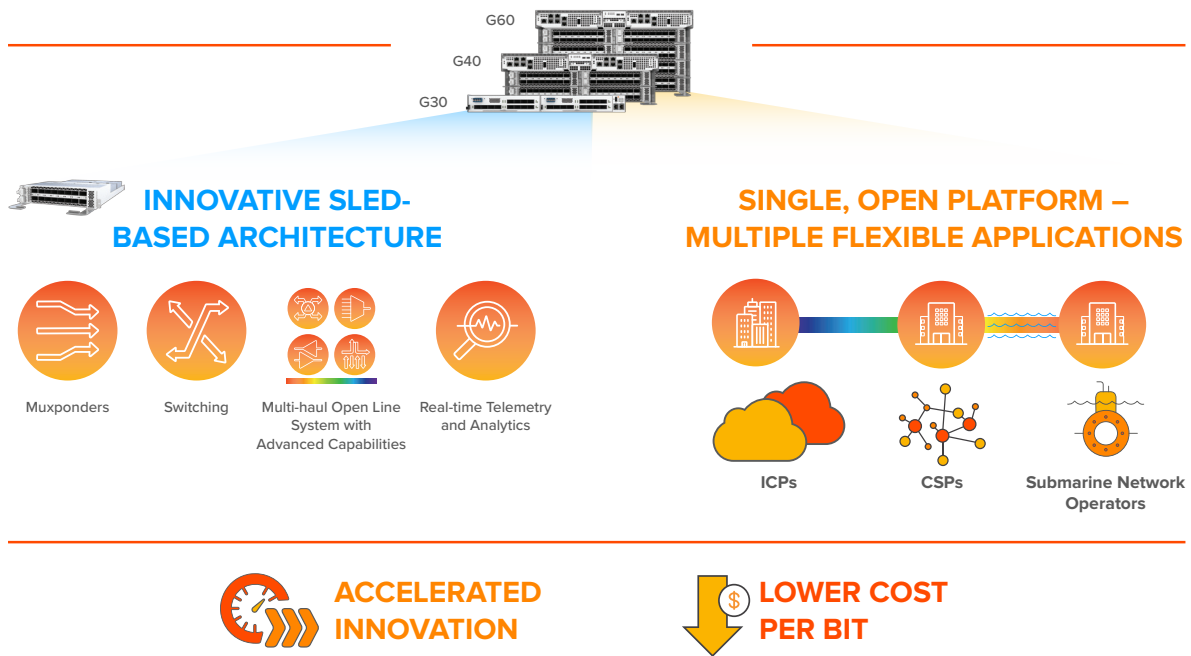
G60

G40

G30

INNOVATIVE SLED-BASED ARCHITECTURE

Muxponders

Switching

Multi-haul Open Line System with Advanced Capabilities

Real-time Telemetry and Analytics

SINGLE, OPEN PLATFORM – MULTIPLE FLEXIBLE APPLICATIONS

ICPs

CSPs

Submarine Network Operators

ACCELERATED INNOVATION

$

LOWER COST PER BIT